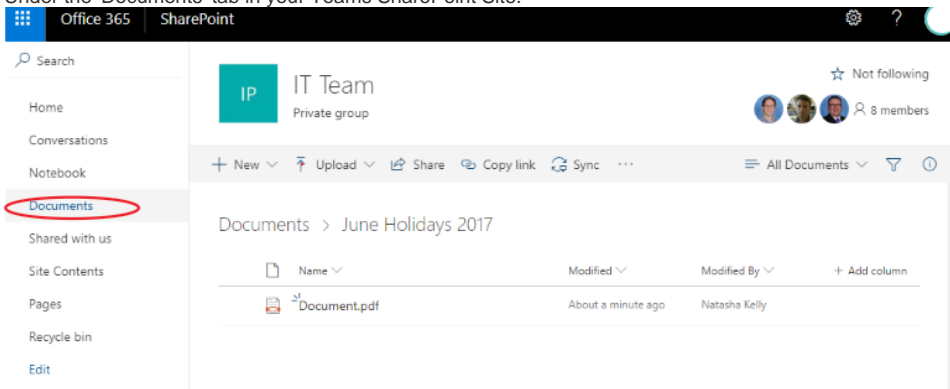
Office 365 SharePoint

Search

Home

Conversations

Notebook

Documents

Shared with us

Site Contents

Pages

Recycle bin

Edit

IP

IT Team

Private group

Not following

8 members

+ New Upload Share Copy link Sync ···

All Documents

Documents > June Holidays 2017

| | Name | Modified | Modified By | + Add column |
|---|---|---|---|---|
| | Document.pdf | About a minute ago | Natasha Kelly | |